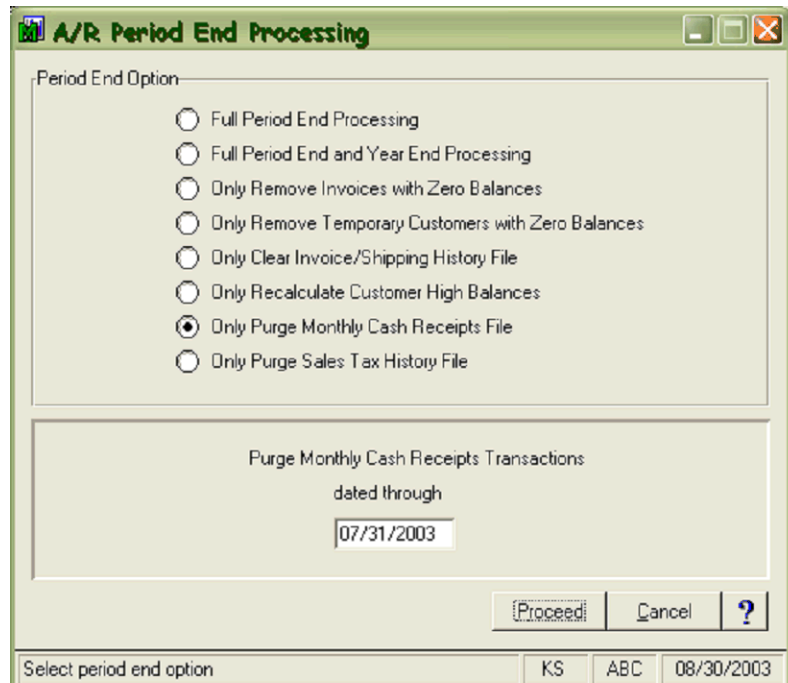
A/R Period End Processing

Period End Option

Full Period End Processing

Full Period End and Year End Processing

Only Remove Invoices with Zero Balances

Only Remove Temporary Customers with Zero Balances

Only Clear Invoice/Shipping History File

Only Recalculate Customer High Balances

Only Purge Monthly Cash Receipts File

Only Purge Sales Tax History File

Purge Monthly Cash Receipts Transactions dated through

07/31/2003

Proceed

Cancel

?

Select period end option

KS

ABC

08/30/2003